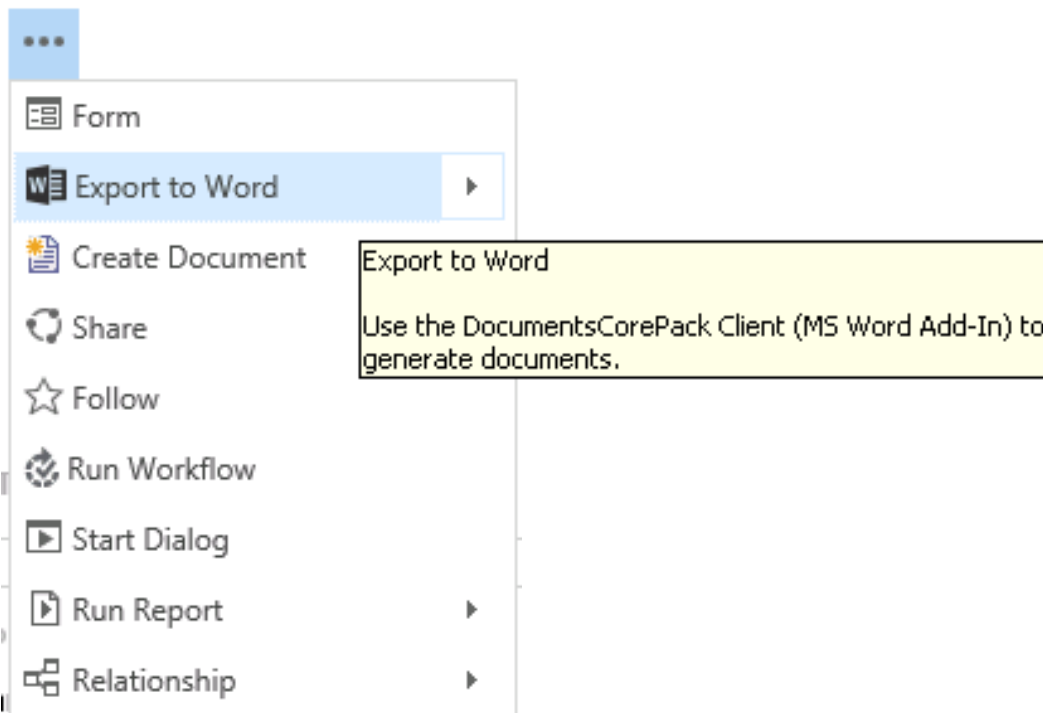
•••

Form

Export to Word

Create Document

Share

Follow

Run Workflow

Start Dialog

Run Report

Relationship

Export to Word

Use the DocumentsCorePack Client (MS Word Add-In) to generate documents.